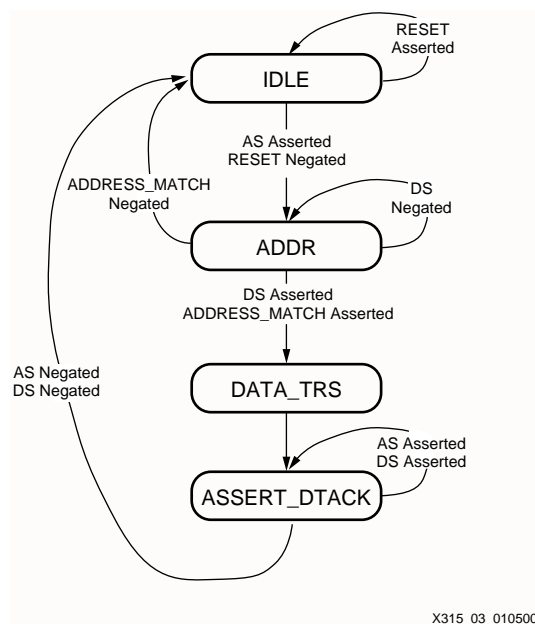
RESET
Asserted

IDLE

AS Asserted
RESET Negated

ADDRESS_MATCH
Negated

DS
Negated

ADDR

DS Asserted
ADDRESS_MATCH Asserted

AS Negated
DS Negated

DATA_TRS

AS Asserted
DS Asserted

ASSERT_DTACK

X315 03 010500